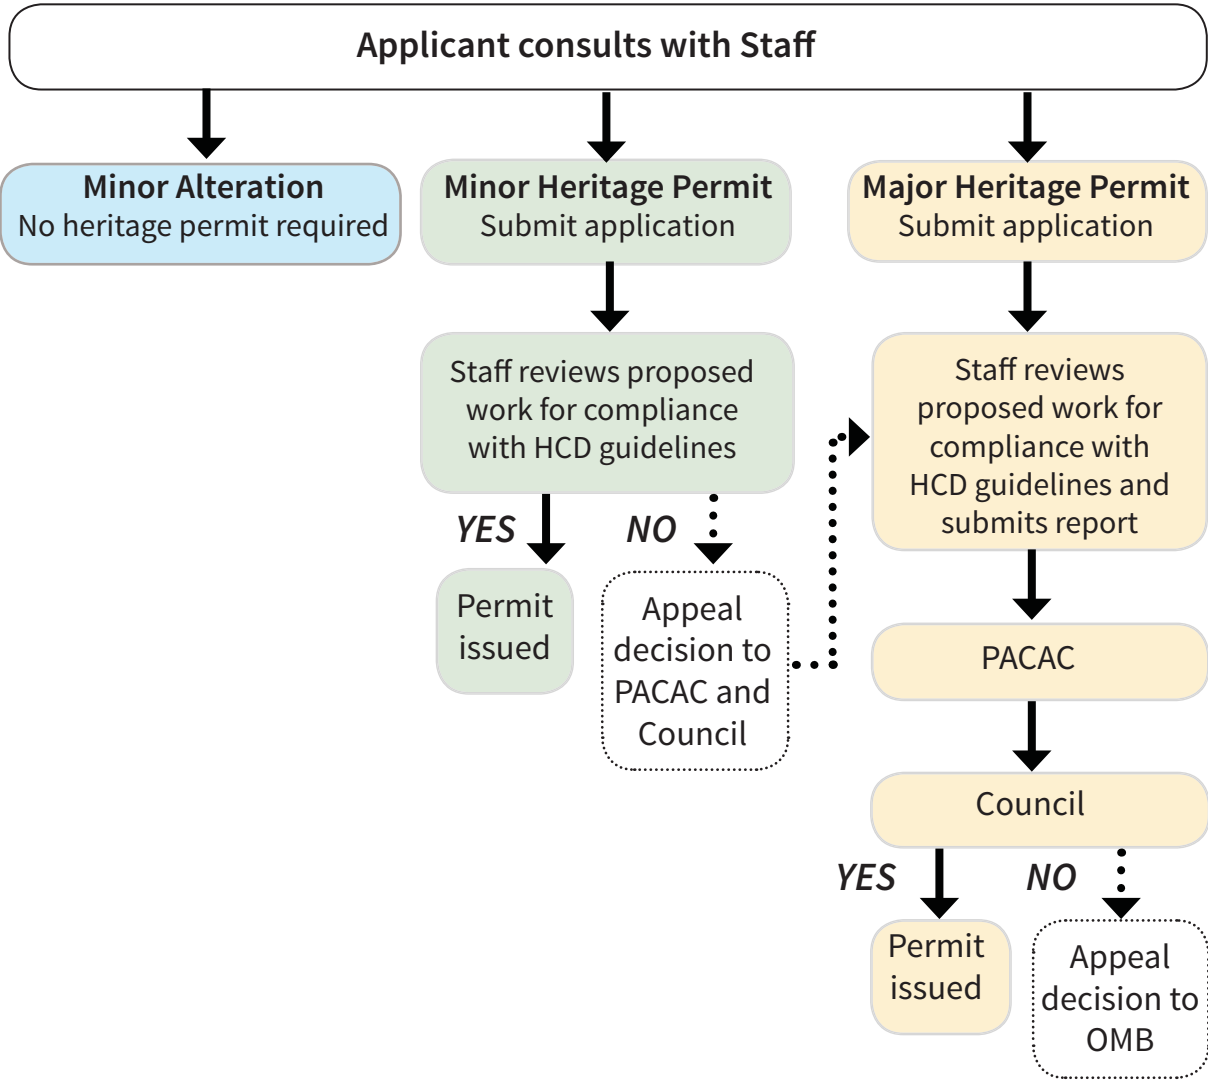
Applicant consults with Staff

Minor Alteration
No heritage permit required

Minor Heritage Permit
Submit application

Major Heritage Permit
Submit application

Staff reviews proposed work for compliance with HCD guidelines

YES

NO

Permit issued

Appeal decision to PACAC and Council

Staff reviews proposed work for compliance with HCD guidelines and submits report

PACAC

Council

YES

NO

Permit issued

Appeal decision to OMB